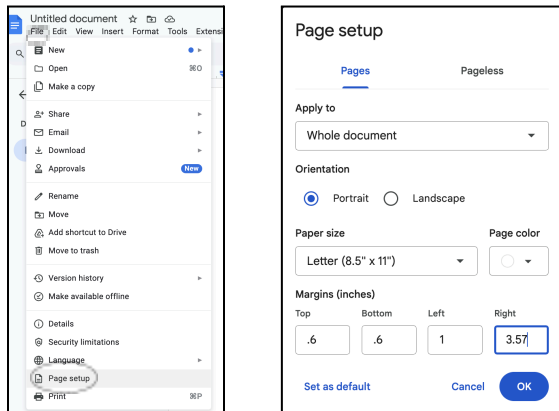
Untitled document
File Edit View Insert Format Tools Extensi

New
Open ⌘O
Make a copy

Share
Email
Download
Approvals New

Rename
Move
Add shortcut to Drive
Move to trash

Version history
Make available offline

Details
Security limitations
Language
Page setup
Print ⌘P

Page setup

Pages Pageless

Apply to
Whole document

Orientation
Portrait Landscape

Paper size
Letter (8.5" x 11")

Page color

Margins (inches)

| Top | Bottom | Left | Right |
|---|---|---|---|
| .6 | .6 | 1 | 3.57 |

Set as default Cancel OK